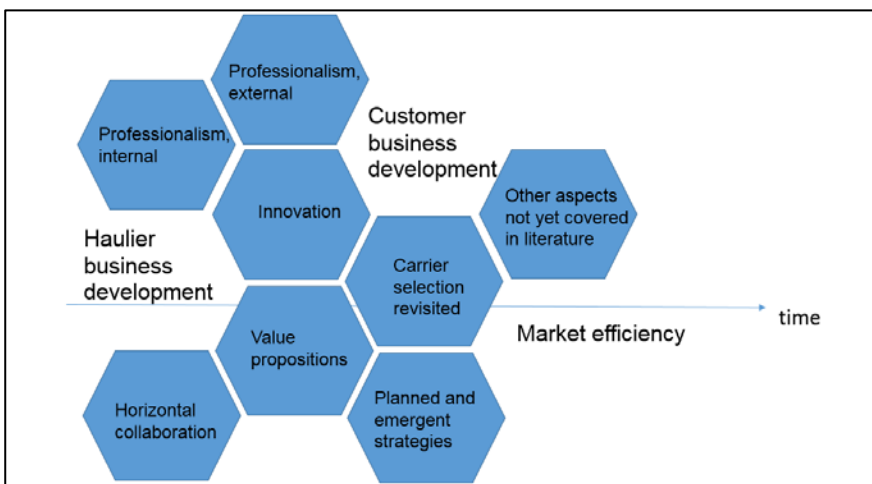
Professionalism, external

Professionalism, internal

Customer business development

Other aspects not yet covered in literature

Innovation

Haulier business development

Carrier selection revisited

time

Market efficiency

Value propositions

Horizontal collaboration

Planned and emergent strategies